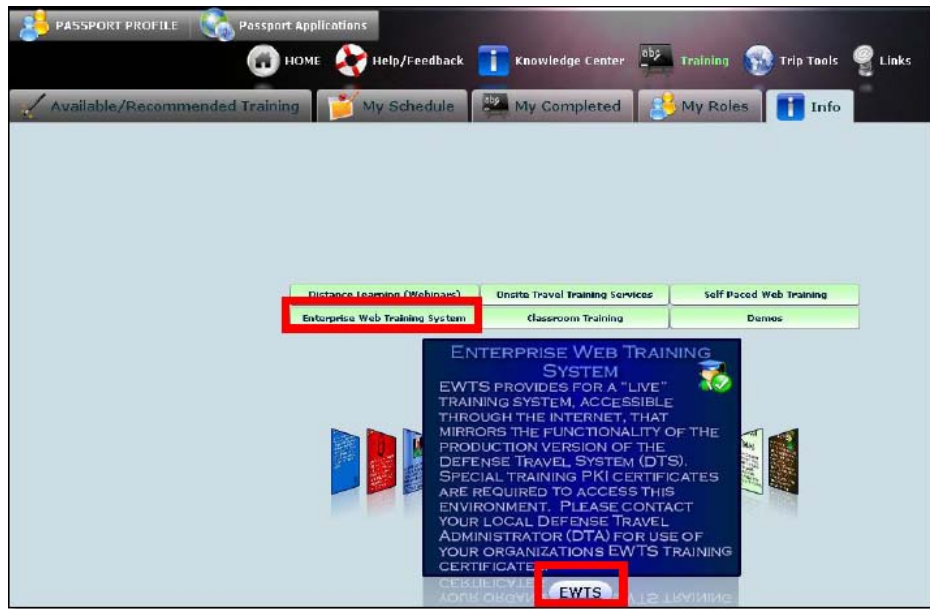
PASSPORT PROFILE | Passport Applications

HOME | Help/Feedback | Knowledge Center | Training | Trip Tools | Links

Available/Recommended Training | My Schedule | My Completed | My Roles | Info

| Distance Learning (Webinars) | Onsite Travel Training Services | Self Paced Web Training |
|---|---|---|
| Enterprise Web Training System | Classroom Training | Demos |

ENTERPRISE WEB TRAINING SYSTEM

EWTS PROVIDES FOR A "LIVE" TRAINING SYSTEM, ACCESSIBLE THROUGH THE INTERNET, THAT MIRRORS THE FUNCTIONALITY OF THE PRODUCTION VERSION OF THE DEFENSE TRAVEL SYSTEM (DTS). SPECIAL TRAINING PKI CERTIFICATES ARE REQUIRED TO ACCESS THIS ENVIRONMENT. PLEASE CONTACT YOUR LOCAL DEFENSE TRAVEL ADMINISTRATOR (DTA) FOR USE OF YOUR ORGANIZATIONS EWTS TRAINING CERTIFICATE.

EWTS